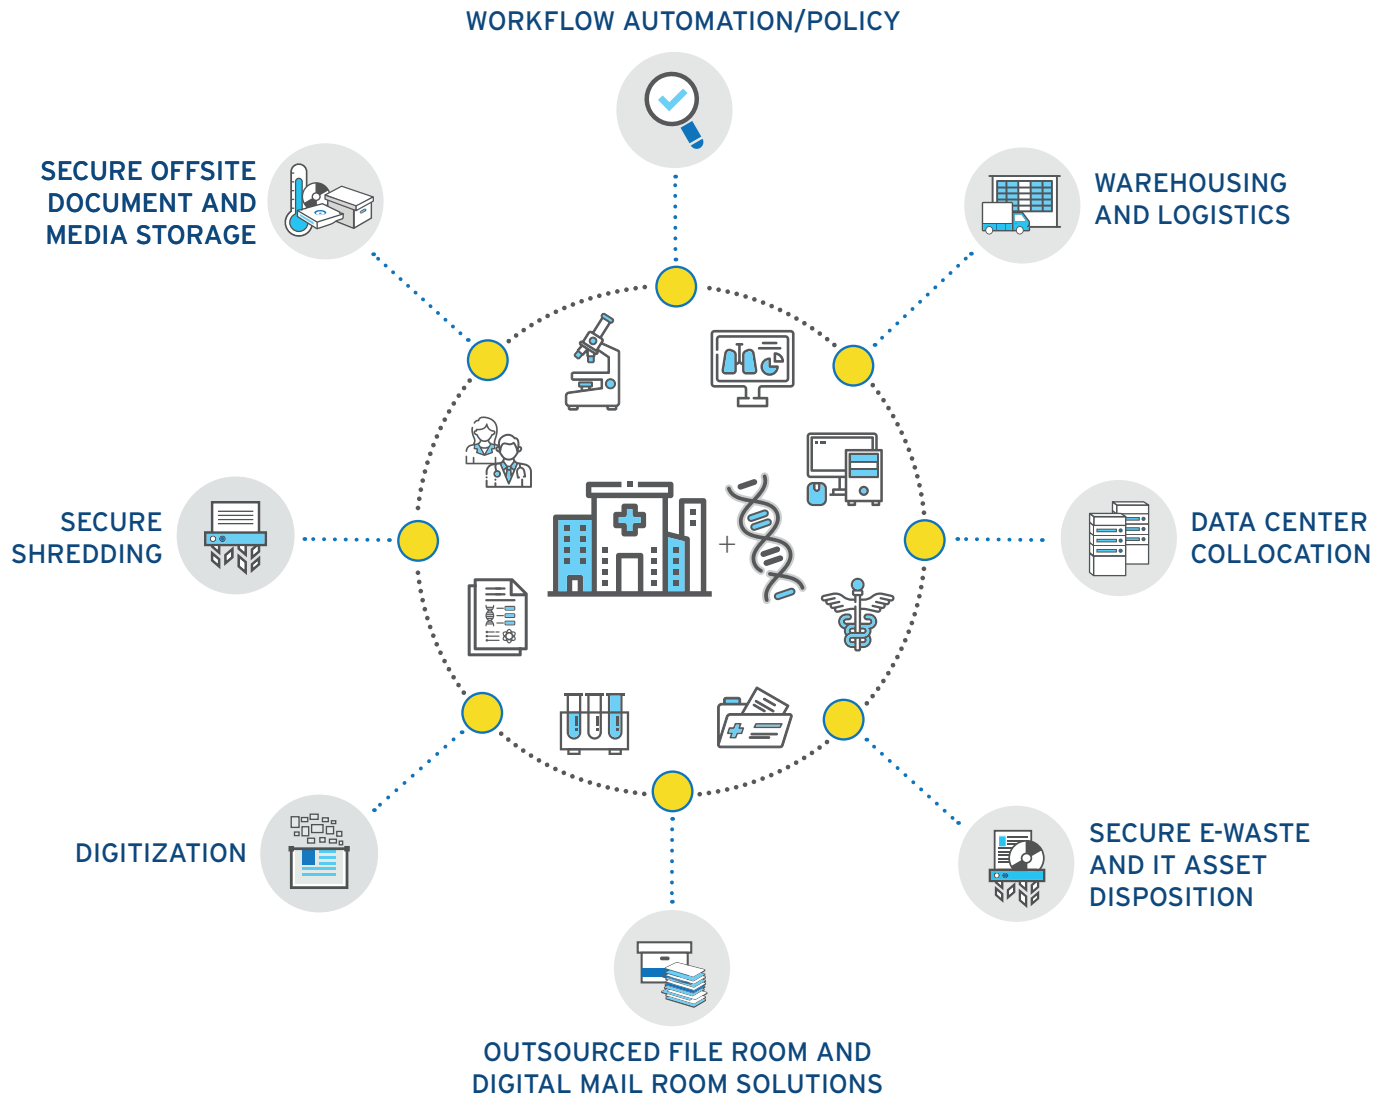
WORKFLOW AUTOMATION/POLICY

SECURE OFFSITE DOCUMENT AND MEDIA STORAGE

WAREHOUSING AND LOGISTICS

SECURE SHREDDING

DATA CENTER COLLOCATION

DIGITIZATION

SECURE E-WASTE AND IT ASSET DISPOSITION

OUTSOURCED FILE ROOM AND DIGITAL MAIL ROOM SOLUTIONS